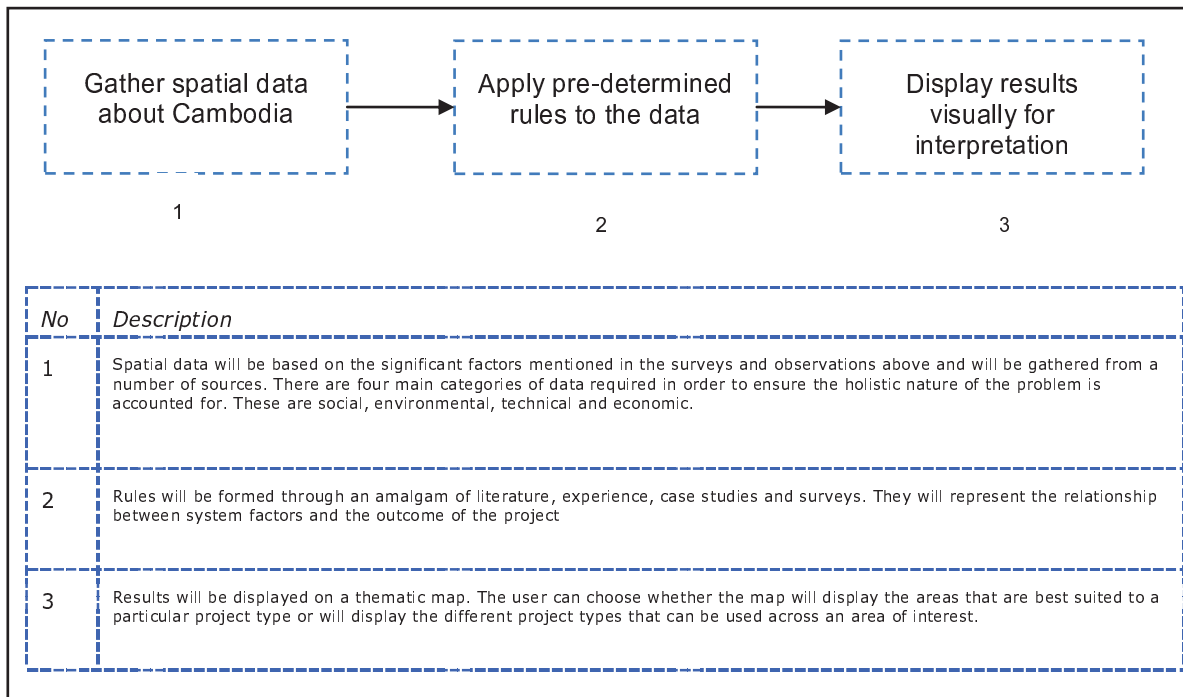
Gather spatial data about Cambodia

Apply pre-determined rules to the data

Display results visually for interpretation

1

2

3

| No | Description |
|---|---|
| 1 | Spatial data will be based on the significant factors mentioned in the surveys and observations above and will be gathered from a number of sources. There are four main categories of data required in order to ensure the holistic nature of the problem is accounted for. These are social, environmental, technical and economic. |
| 2 | Rules will be formed through an amalgam of literature, experience, case studies and surveys. They will represent the relationship between system factors and the outcome of the project |
| 3 | Results will be displayed on a thematic map. The user can choose whether the map will display the areas that are best suited to a particular project type or will display the different project types that can be used across an area of interest. |